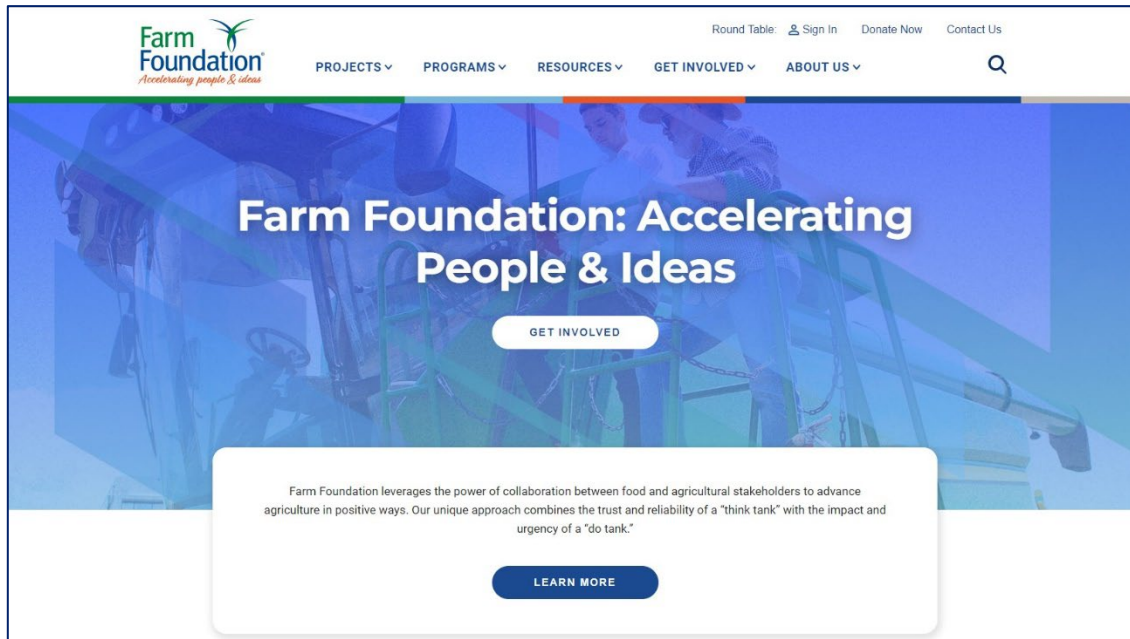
Farm Foundation®
Accelerating people & ideas

Round Table: Sign In Donate Now Contact Us

PROJECTS PROGRAMS RESOURCES GET INVOLVED ABOUT US

Farm Foundation: Accelerating People & Ideas

GET INVOLVED

Farm Foundation leverages the power of collaboration between food and agricultural stakeholders to advance agriculture in positive ways. Our unique approach combines the trust and reliability of a "think tank" with the impact and urgency of a "do tank."

LEARN MORE